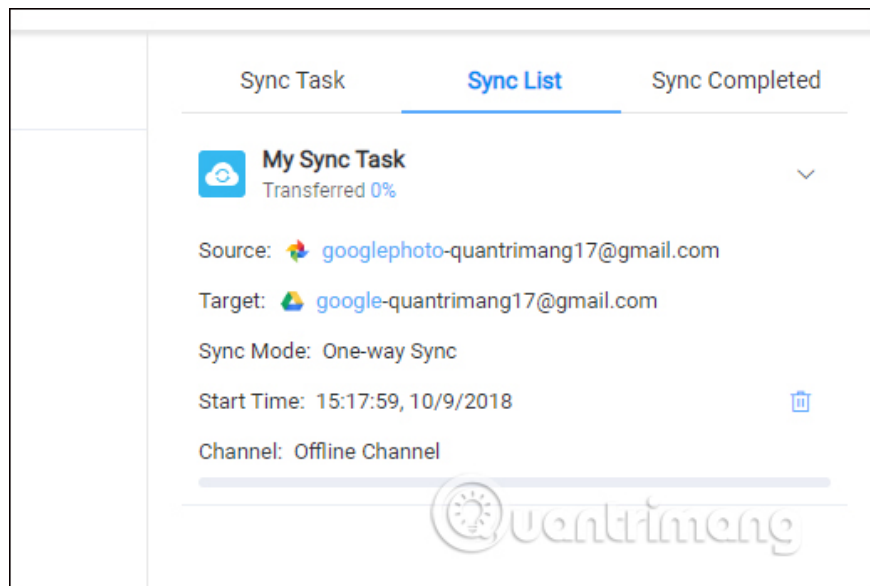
Sync Task
Sync List
Sync Completed

My Sync Task
Transferred 0%

Source: googlephoto-quantrimang17@gmail.com

Target: google-quantrimang17@gmail.com

Sync Mode: One-way Sync

Start Time: 15:17:59, 10/9/2018

Channel: Offline Channel

Quantrimang